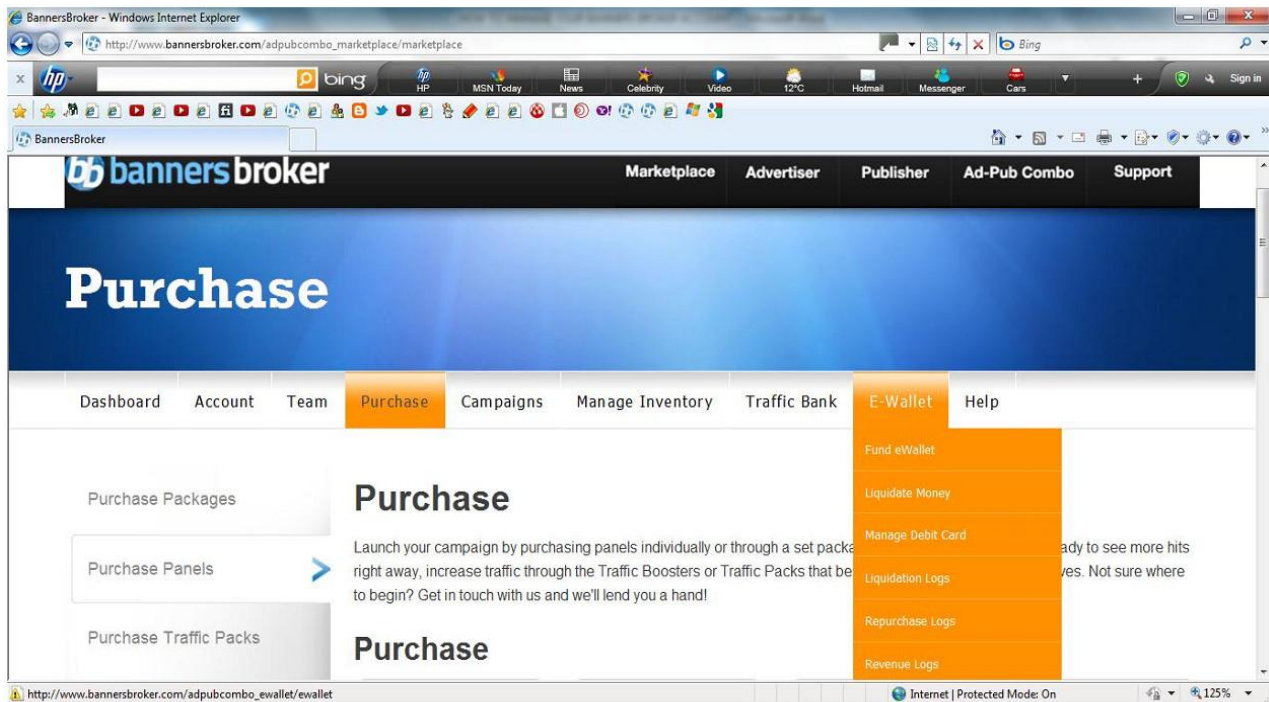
BannersBroker - Windows Internet Explorer

http://www.bannersbroker.com/adpubcombo_marketplace/marketplace

Bing

bing HP MSN Today News Celebrity Video 12°C Hotmail Messenger Cars Sign in

BannersBroker

bannersbroker

Marketplace Advertiser Publisher Ad-Pub Combo Support

Purchase

Dashboard Account Team Purchase Campaigns Manage Inventory Traffic Bank E-Wallet Help

Fund eWallet
Liquidate Money
Manage Debit Card
Liquidation Logs
Repurchase Logs
Revenue Logs

Purchase Packages

Purchase Panels

Purchase Traffic Packs

Purchase

Launch your campaign by purchasing panels individually or through a set packa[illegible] ady to see more hits right away, increase traffic through the Traffic Boosters or Traffic Packs that be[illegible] ves. Not sure where to begin? Get in touch with us and we'll lend you a hand!

Purchase

http://www.bannersbroker.com/adpubcombo_ewallet/ewallet

Internet | Protected Mode: On

125%